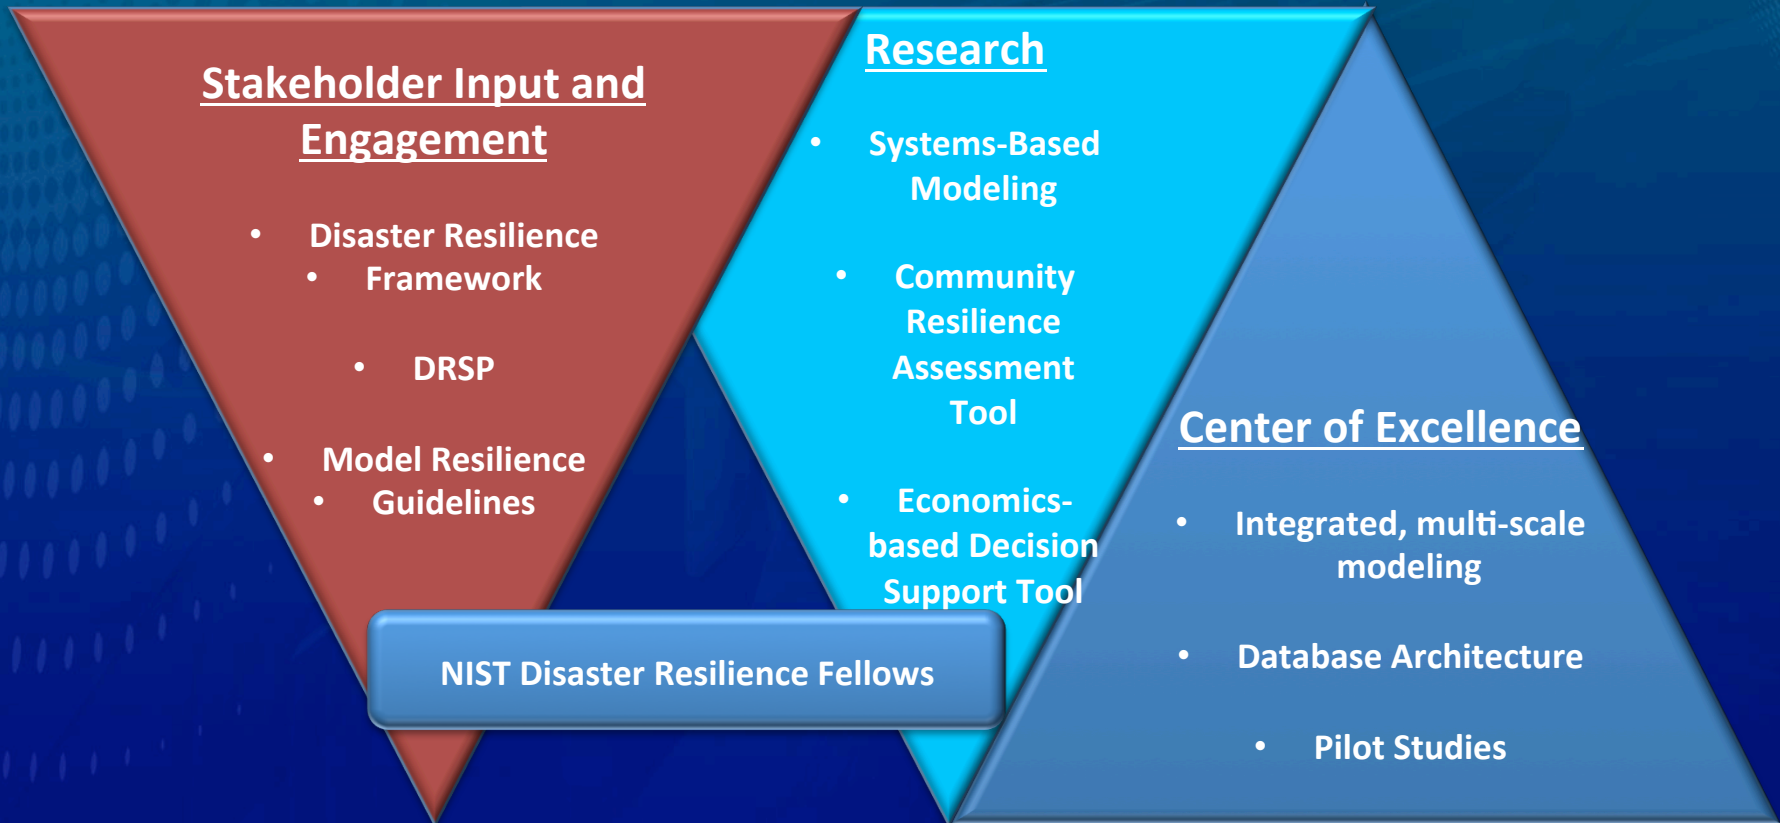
Stakeholder Input and Engagement

• Disaster Resilience
• Framework

• DRSP

• Model Resilience
• Guidelines

Research

• Systems-Based Modeling

• Community Resilience Assessment Tool

• Economics-based Decision Support Tool

Center of Excellence

• Integrated, multi-scale modeling

• Database Architecture

• Pilot Studies

NIST Disaster Resilience Fellows